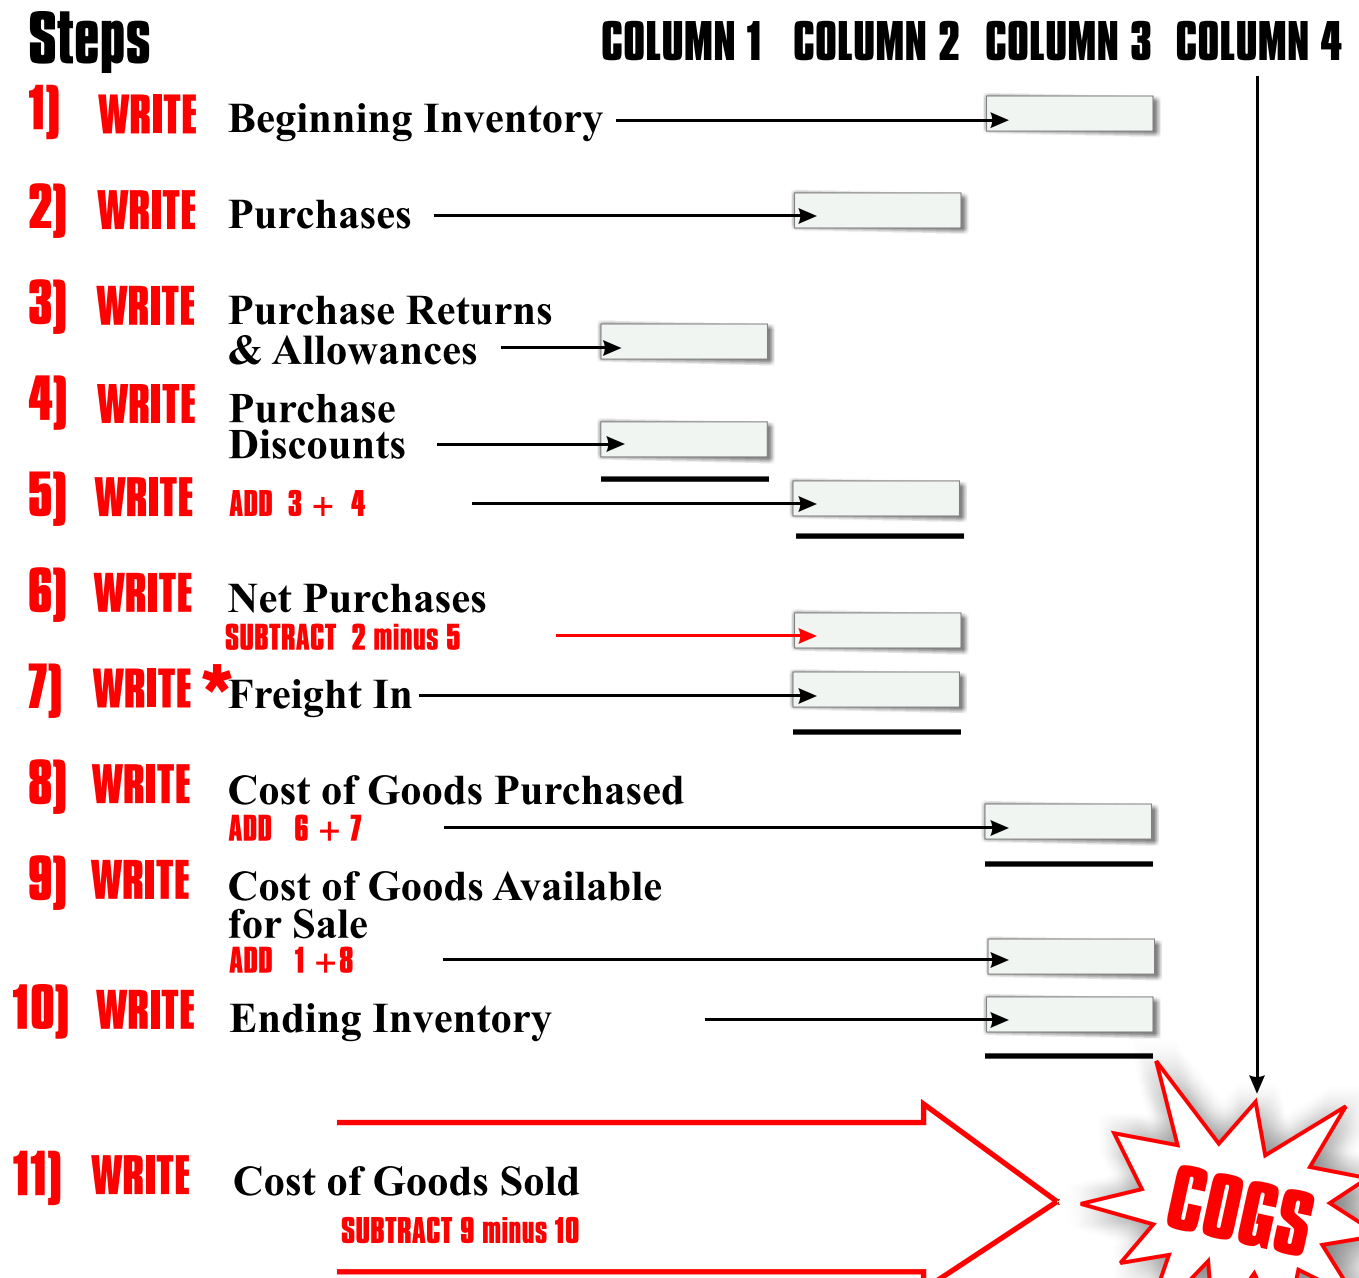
Steps COLUMN 1 COLUMN 2 COLUMN 3 COLUMN 4

1) WRITE Beginning Inventory

2) WRITE Purchases

3) WRITE Purchase Returns & Allowances

4) WRITE Purchase Discounts

5) WRITE ADD 3 + 4

6) WRITE Net Purchases
SUBTRACT 2 minus 5

7) WRITE *Freight In

8) WRITE Cost of Goods Purchased
ADD 6 + 7

9) WRITE Cost of Goods Available for Sale
ADD 1 +8

10) WRITE Ending Inventory

11) WRITE Cost of Goods Sold
SUBTRACT 9 minus 10

COGS